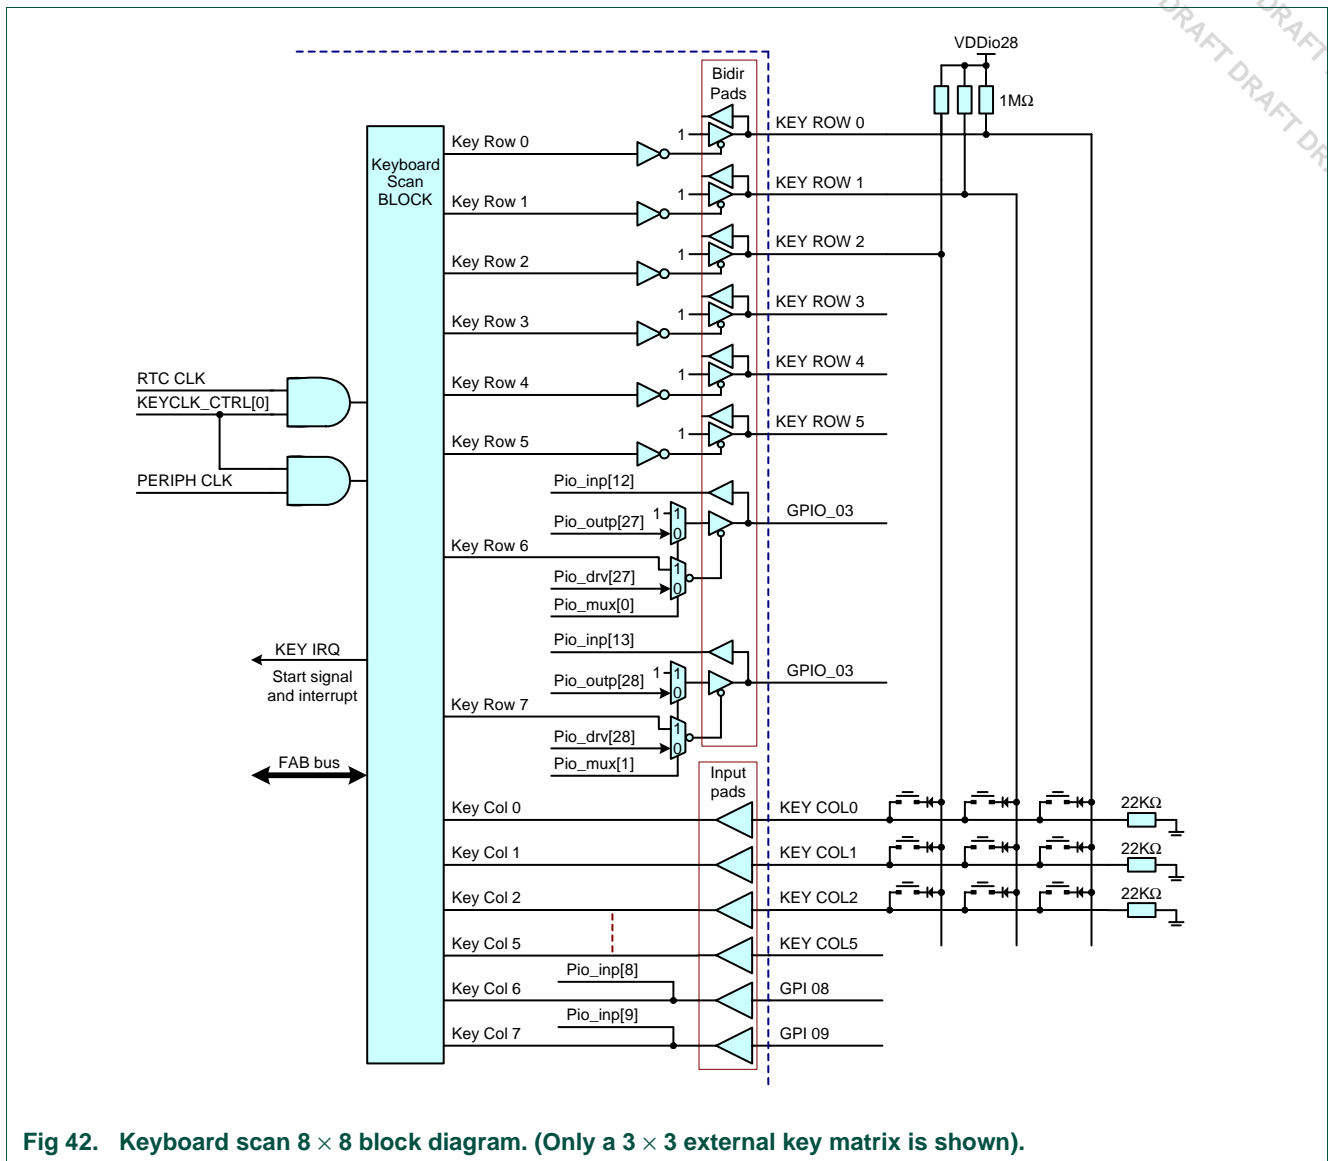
DRAFT DRAFT DRAFT DR

VDDio28
1MΩ
Bidir Pads
Keyboard Scan BLOCK
Key Row 0
1
KEY ROW 0
Key Row 1
1
KEY ROW 1
Key Row 2
1
KEY ROW 2
Key Row 3
1
KEY ROW 3
RTC CLK
KEYCLK_CTRL[0]
Key Row 4
1
KEY ROW 4
Key Row 5
1
KEY ROW 5
PERIPH CLK
Pio_inp[12]
Pio_outp[27]
1
1
0
GPIO_03
Key Row 6
Pio_drv[27]
1
0
Pio_mux[0]
Pio_inp[13]
KEY IRQ
Start signal and interrupt
Pio_outp[28]
1
1
0
GPIO_03
Key Row 7
Pio_drv[28]
1
0
Pio_mux[1]
FAB bus
Input pads
Key Col 0
KEY COL0
22KΩ
Key Col 1
KEY COL1
22KΩ
Key Col 2
KEY COL2
22KΩ
Key Col 5
KEY COL5
Pio_inp[8]
Key Col 6
GPI 08
Pio_inp[9]
Key Col 7
GPI 09

Fig 42. Keyboard scan 8 × 8 block diagram. (Only a 3 × 3 external key matrix is shown).